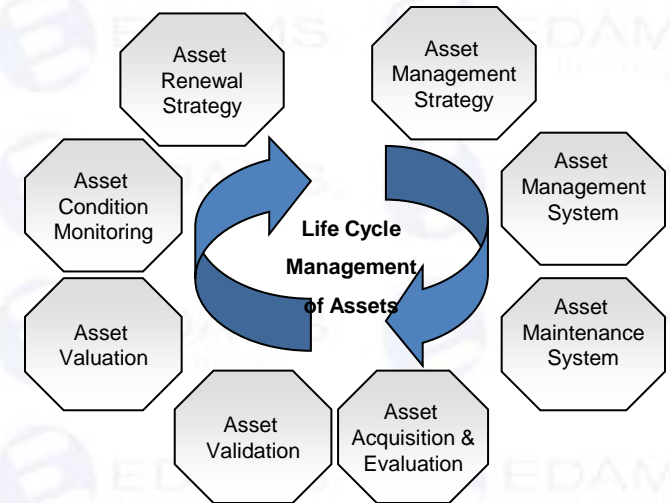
Asset Renewal Strategy

Asset Management Strategy

Asset Condition Monitoring

Life Cycle Management of Assets

Asset Management System

Asset Valuation

Asset Maintenance System

Asset Validation

Asset Acquisition & Evaluation

EDAMS

EDAMS

EDAMS

EDAMS